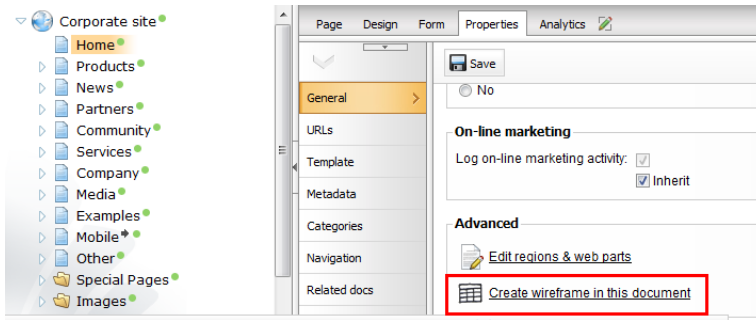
Corporate site
Home
Products
News
Partners
Community
Services
Company
Media
Examples
Mobile
Other
Special Pages
Images

Page Design Form Properties Analytics

Save

General
URLs
Template
Metadata
Categories
Navigation
Related docs

No

On-line marketing

Log on-line marketing activity:
Inherit

Advanced

Edit regions & web parts

Create wireframe in this document